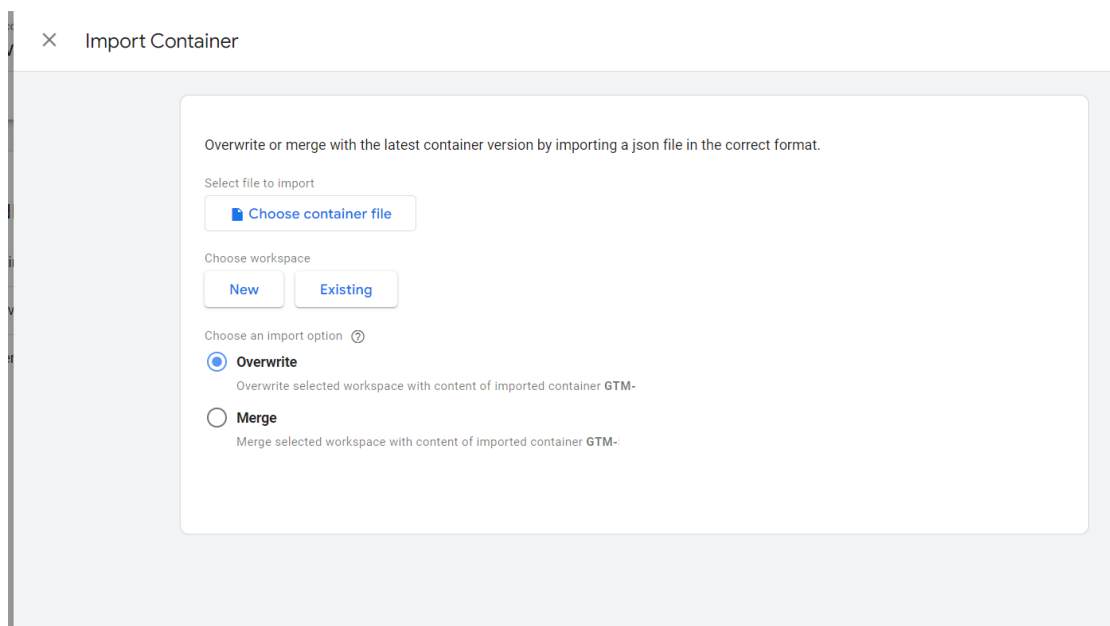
× Import Container

Overwrite or merge with the latest container version by importing a json file in the correct format.

Select file to import

Choose container file

Choose workspace

New

Existing

Choose an import option ?

Overwrite

Overwrite selected workspace with content of imported container GTM-

Merge

Merge selected workspace with content of imported container GTM-